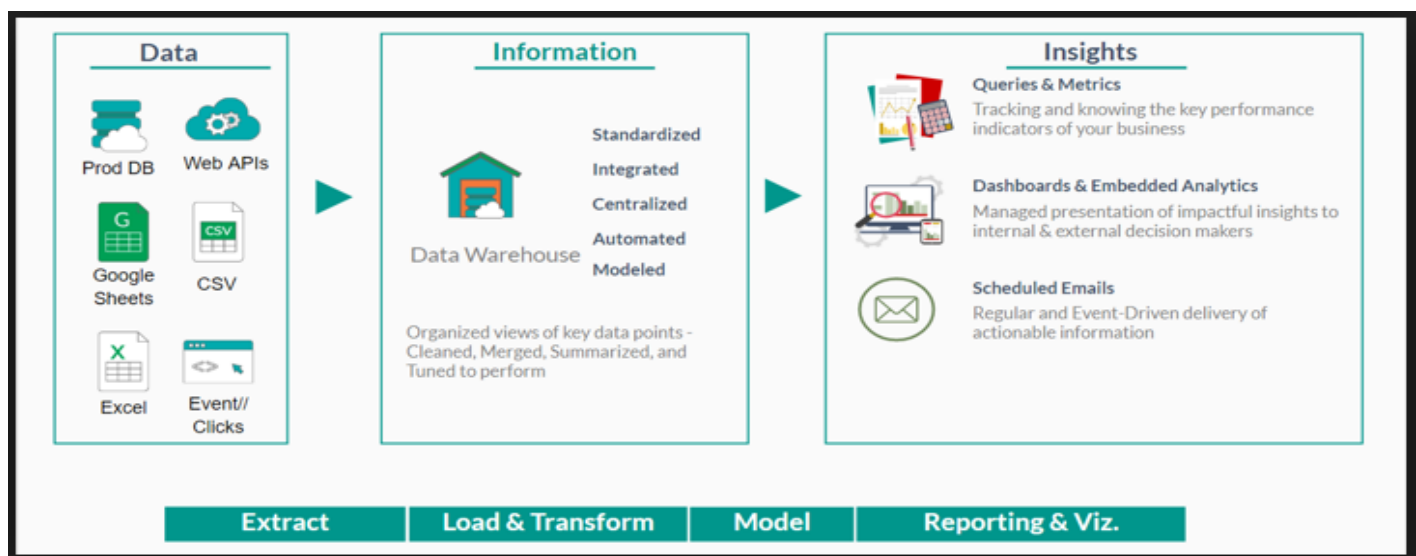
Data

Prod DB
Web APIs
G
Google Sheets
CSV
CSV
X
Excel
Event// Clicks

Information

Data Warehouse

Standardized
Integrated
Centralized
Automated
Modeled

Organized views of key data points - Cleaned, Merged, Summarized, and Tuned to perform

Insights

Queries & Metrics
Tracking and knowing the key performance indicators of your business

Dashboards & Embedded Analytics
Managed presentation of impactful insights to internal & external decision makers

Scheduled Emails
Regular and Event-Driven delivery of actionable information

Extract
Load & Transform
Model
Reporting & Viz.